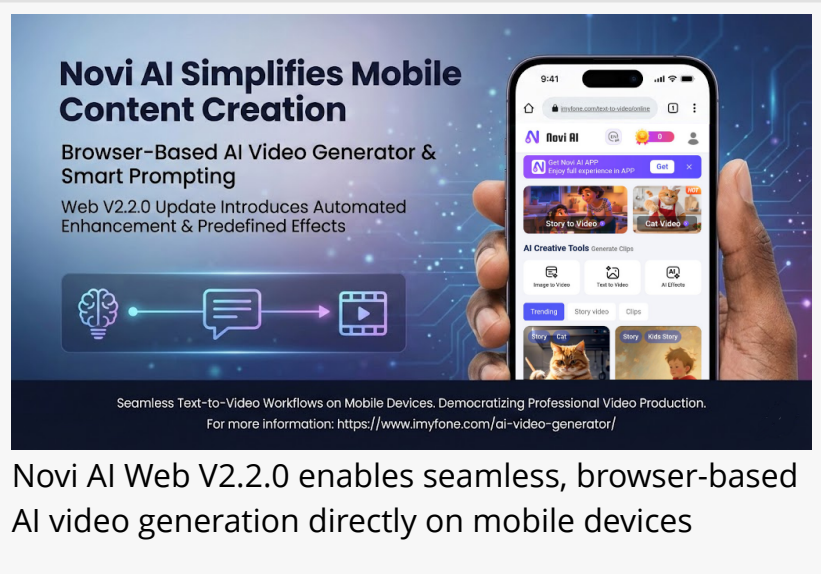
Novi AI Simplifies Mobile Content Creation

Browser-Based AI Video Generator & Smart Prompting

Web V2.2.0 Update Introduces Automated Enhancement & Predefined Effects

9:41

imyfone.com/text-to-video/online

Novi AI

Get Novi AI APP
Enjoy full experience in APP

Get

Story to Video

HOT

Cat Video

AI Creative Tools Generate Clips

Image to Video

Text to Video

AI Effects

Trending

Story video

Clips

Story

Cat

Story

Kids Story

Seamless Text-to-Video Workflows on Mobile Devices. Democratizing Professional Video Production.
For more information: https://www.imyfone.com/ai-video-generator/

Novi AI Web V2.2.0 enables seamless, browser-based AI video generation directly on mobile devices